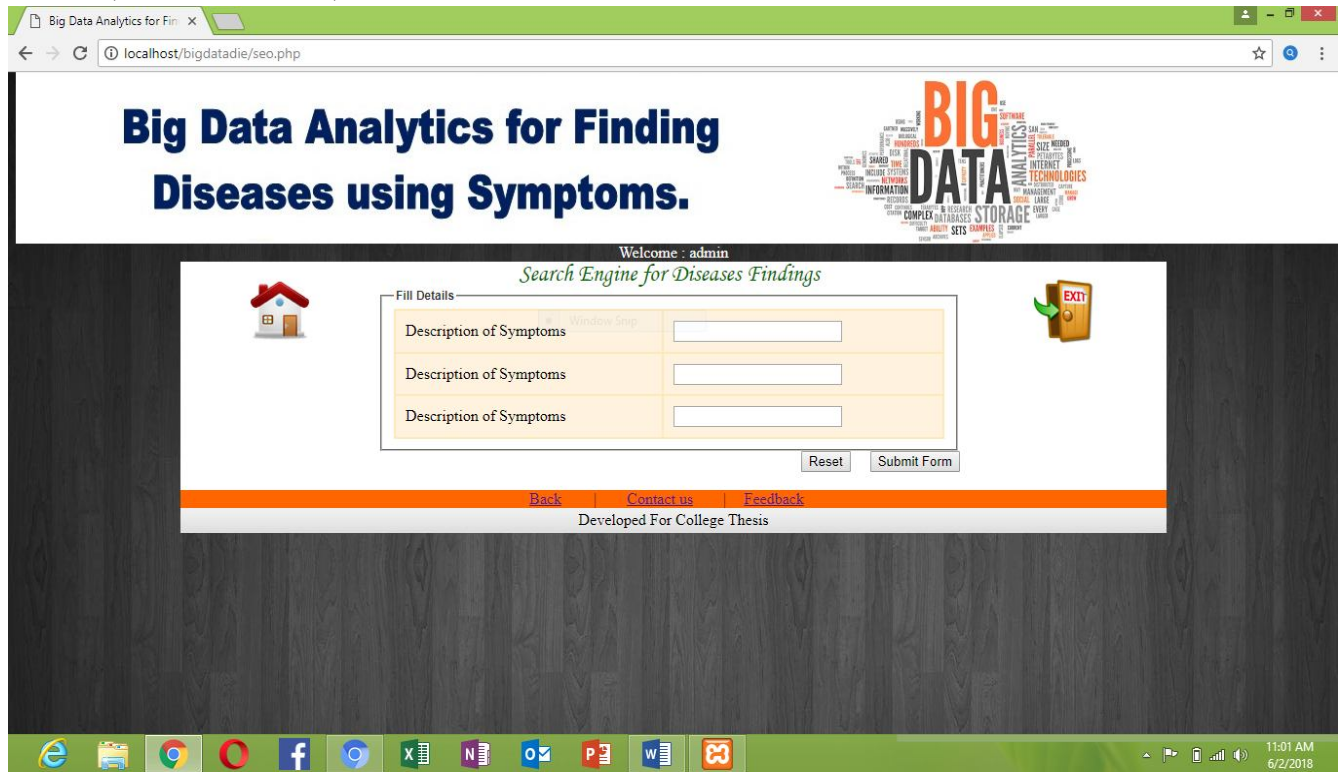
Big Data Analytics for Fin ×

localhost/bigdatadie/seo.php

Big Data Analytics for Finding Diseases using Symptoms.

BIG DATA ANALYTICS STORAGE TECHNOLOGIES INFORMATION COMPLEX DATABASES SETS INTERNET SIZE NEEDED PETABYTES HUNDREDS SHARED NETWORKS RECORDS SOFTWARE MANAGEMENT LARGE SOCIAL RESEARCH EXAMPLES ABILITY EVERY SEARCH INCLUDE SYSTEMS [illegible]

Welcome : admin

Search Engine for Diseases Findings

EXIT

Fill Details

Window Snip

Description of Symptoms

Description of Symptoms

Description of Symptoms

Reset Submit Form

Back | Contact us | Feedback

Developed For College Thesis

11:01 AM
6/2/2018